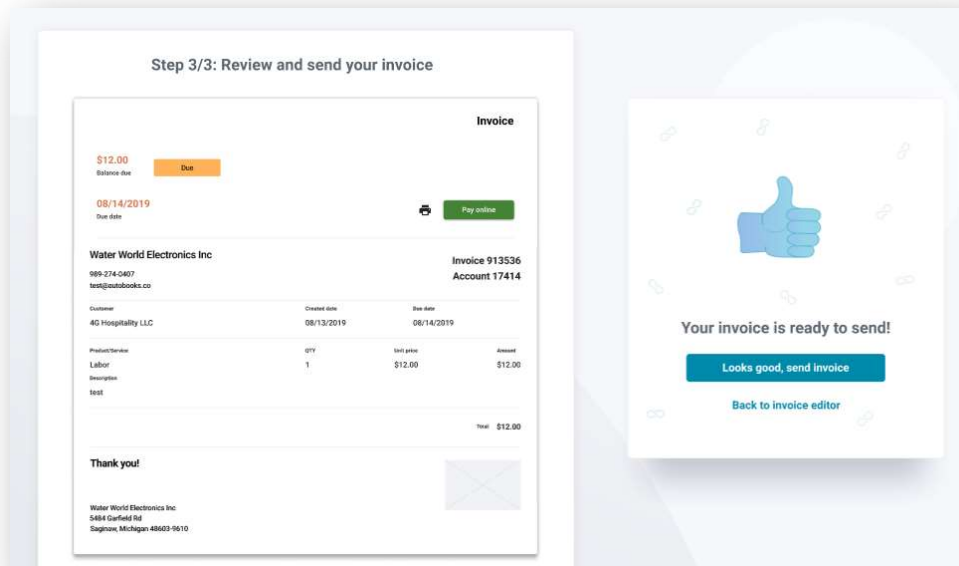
Step 3/3: Review and send your invoice

Invoice

$12.00
Balance due

Due

08/14/2019
Due date

Pay online

Water World Electronics Inc
989-274-0407
test@autobooks.co

Invoice 913536
Account 17414

| Customer | Created date | Due date |
|---|---|---|
| 4G Hospitality LLC | 08/13/2019 | 08/14/2019 |

| Product/Service | QTY | Unit price | Amount |
|---|---|---|---|
| Labor | 1 | $12.00 | $12.00 |

Description
test

Total $12.00

Thank you!

Water World Electronics Inc
5484 Garfield Rd
Saginaw, Michigan 48603-9610

Your invoice is ready to send!

Looks good, send invoice

Back to invoice editor